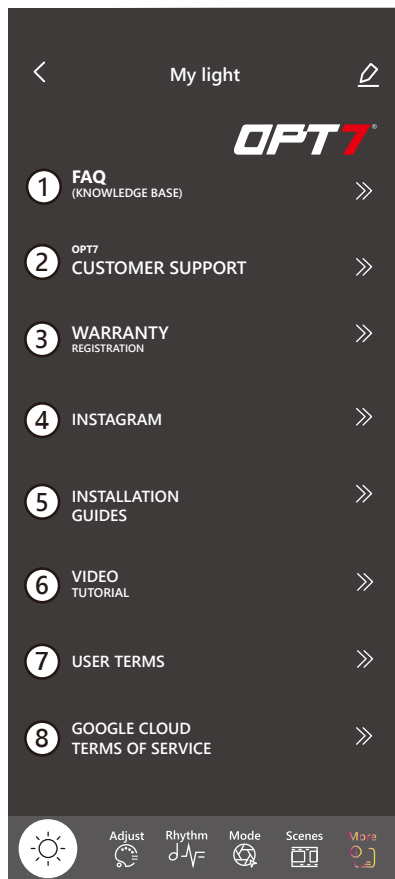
My light

OPT7

1 FAQ
(KNOWLEDGE BASE)

2 OPT7
CUSTOMER SUPPORT

3 WARRANTY
REGISTRATION

4 INSTAGRAM

5 INSTALLATION
GUIDES

6 VIDEO
TUTORIAL

7 USER TERMS

8 GOOGLE CLOUD
TERMS OF SERVICE

Adjust Rhythm Mode Scenes More